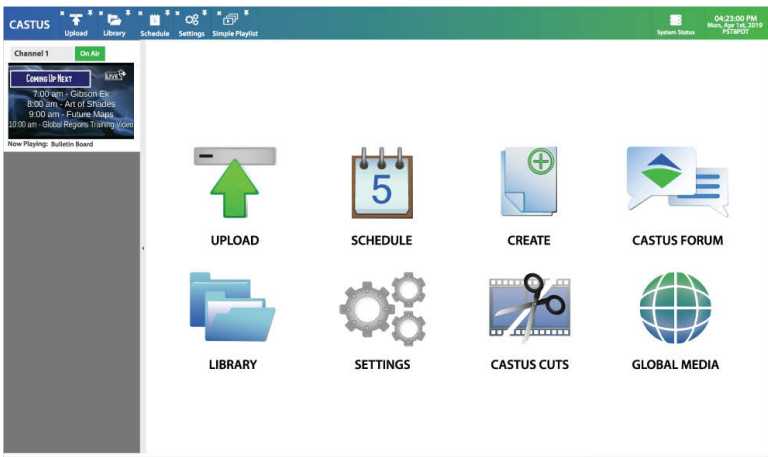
CASTUS Upload Library Schedule Settings Simple Playlist

System Status 04:23:00 PM Mon, Apr 1st, 2019 PST8PDT

Channel 1 On Air

COMING UP NEXT LIVE

7:00 am - Gibson Ek
8:00 am - Art of Shades
9:00 am - Future Maps
10:00 am - Global Regions Training Video

Now Playing: Bulletin Board

5

UPLOAD

SCHEDULE

CREATE

CASTUS FORUM

LIBRARY

SETTINGS

CASTUS CUTS

GLOBAL MEDIA